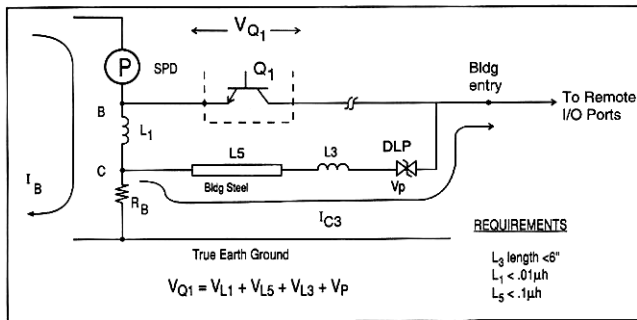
$V_{Q_1}$

P

SPD

$Q_1$

Bldg entry

To Remote I/O Ports

B

$L_1$

C

L5

Bldg Steel

L3

DLP

Vp

$I_B$

$R_B$

$I_{C3}$

True Earth Ground

$V_{Q1} = V_{L1} + V_{L5} + V_{L3} + V_P$

REQUIREMENTS

$L_3$ length <6"

$L_1 < .01\mu h$

$L_5 < .1\mu h$